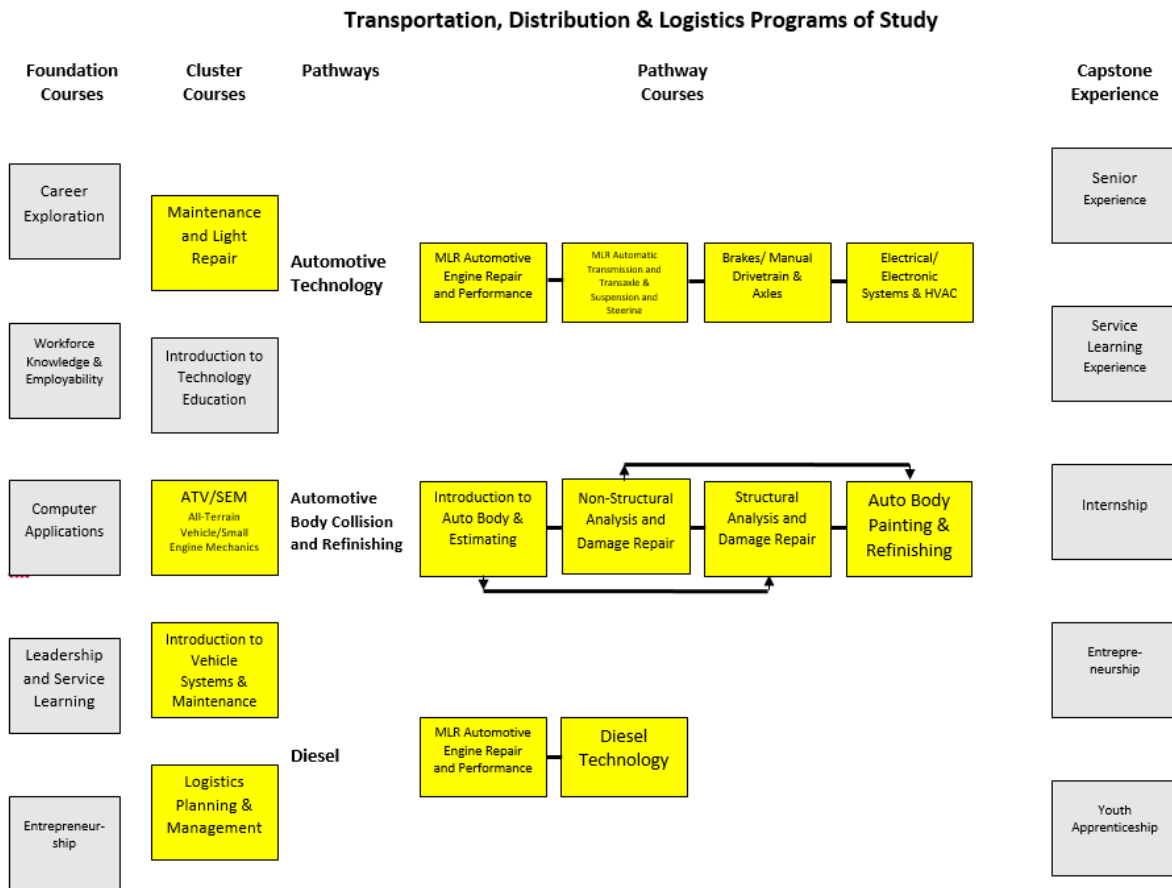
Transportation, Distribution & Logistics Programs of Study

Foundation Courses

Cluster Courses

Pathways

Pathway Courses

Capstone Experience

Career Exploration

Workforce Knowledge & Employability

Computer Applications

Leadership and Service Learning

Entrepreneurship

Maintenance and Light Repair

Introduction to Technology Education

ATV/SEM
All-Terrain Vehicle/Small Engine Mechanics

Introduction to Vehicle Systems & Maintenance

Logistics Planning & Management

Automotive Technology

MLR Automotive Engine Repair and Performance

MLR Automatic Transmission and Transaxle & Suspension and Steering

Brakes/ Manual Drivetrain & Axles

Electrical/ Electronic Systems & HVAC

Automotive Body Collision and Refinishing

Introduction to Auto Body & Estimating

Non-Structural Analysis and Damage Repair

Structural Analysis and Damage Repair

Auto Body Painting & Refinishing

Diesel

MLR Automotive Engine Repair and Performance

Diesel Technology

Senior Experience

Service Learning Experience

Internship

Entrepreneurship

Youth Apprenticeship